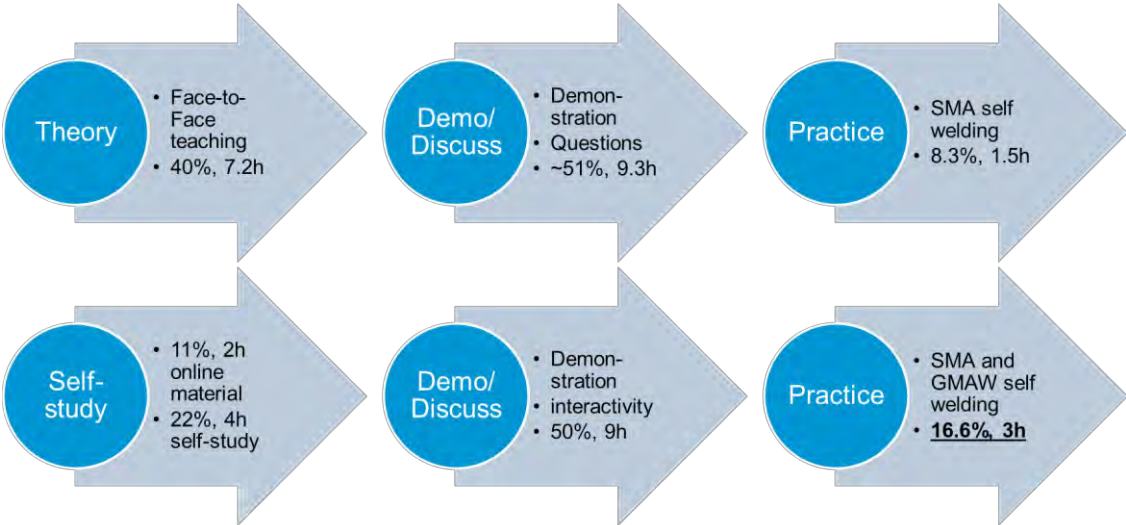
Theory

• Face-to-Face teaching
• 40%, 7.2h

Demo/ Discuss

• Demonstration
• Questions
• ~51%, 9.3h

Practice

• SMA self welding
• 8.3%, 1.5h

Self-study

• 11%, 2h online material
• 22%, 4h self-study

Demo/ Discuss

• Demonstration
• interactivity
• 50%, 9h

Practice

• SMA and GMAW self welding
• **16.6%, 3h**